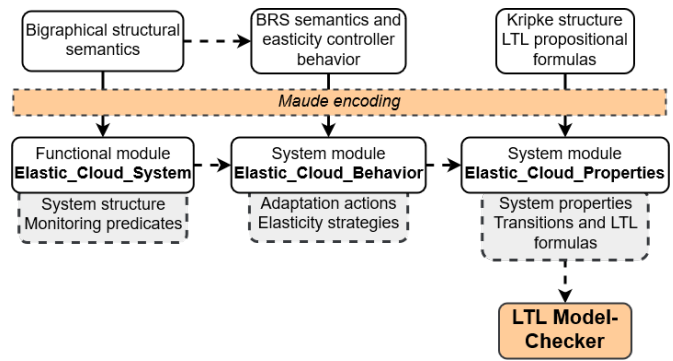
Bigraphical structural semantics

BRS semantics and easticity controller behavior

Kripke structure LTL propositional formulas

Maude encoding

Functional module
**Elastic_Cloud_System**

System structure
Monitoring predicates

System module
**Elastic_Cloud_Behavior**

Adaptation actions
Elasticity strategies

System module
**Elastic_Cloud_Properties**

System properties
Transitions and LTL formulas

**LTL Model-Checker**